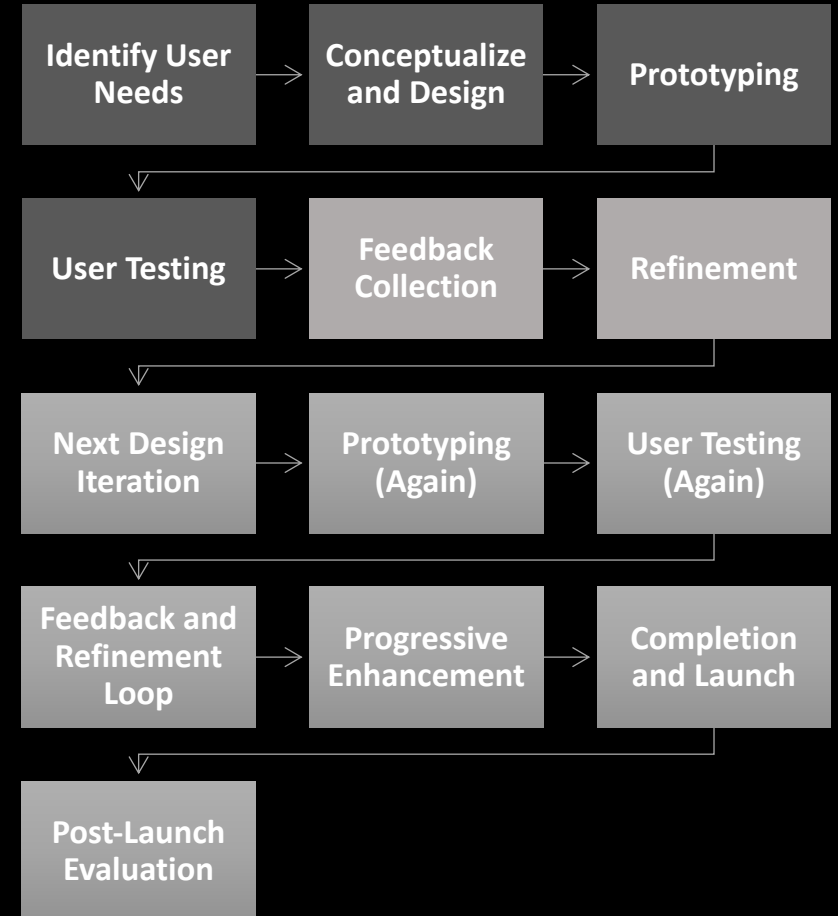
Identify User Needs

Conceptualize and Design

Prototyping

User Testing

Feedback Collection

Refinement

Next Design Iteration

Prototyping (Again)

User Testing (Again)

Feedback and Refinement Loop

Progressive Enhancement

Completion and Launch

Post-Launch Evaluation